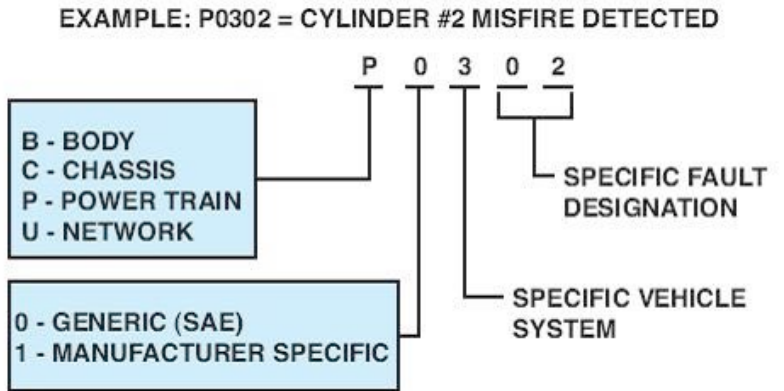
EXAMPLE: P0302 = CYLINDER #2 MISFIRE DETECTED

P 0 3 0 2

B - BODY
C - CHASSIS
P - POWER TRAIN
U - NETWORK

SPECIFIC FAULT DESIGNATION

SPECIFIC VEHICLE SYSTEM

0 - GENERIC (SAE)
1 - MANUFACTURER SPECIFIC